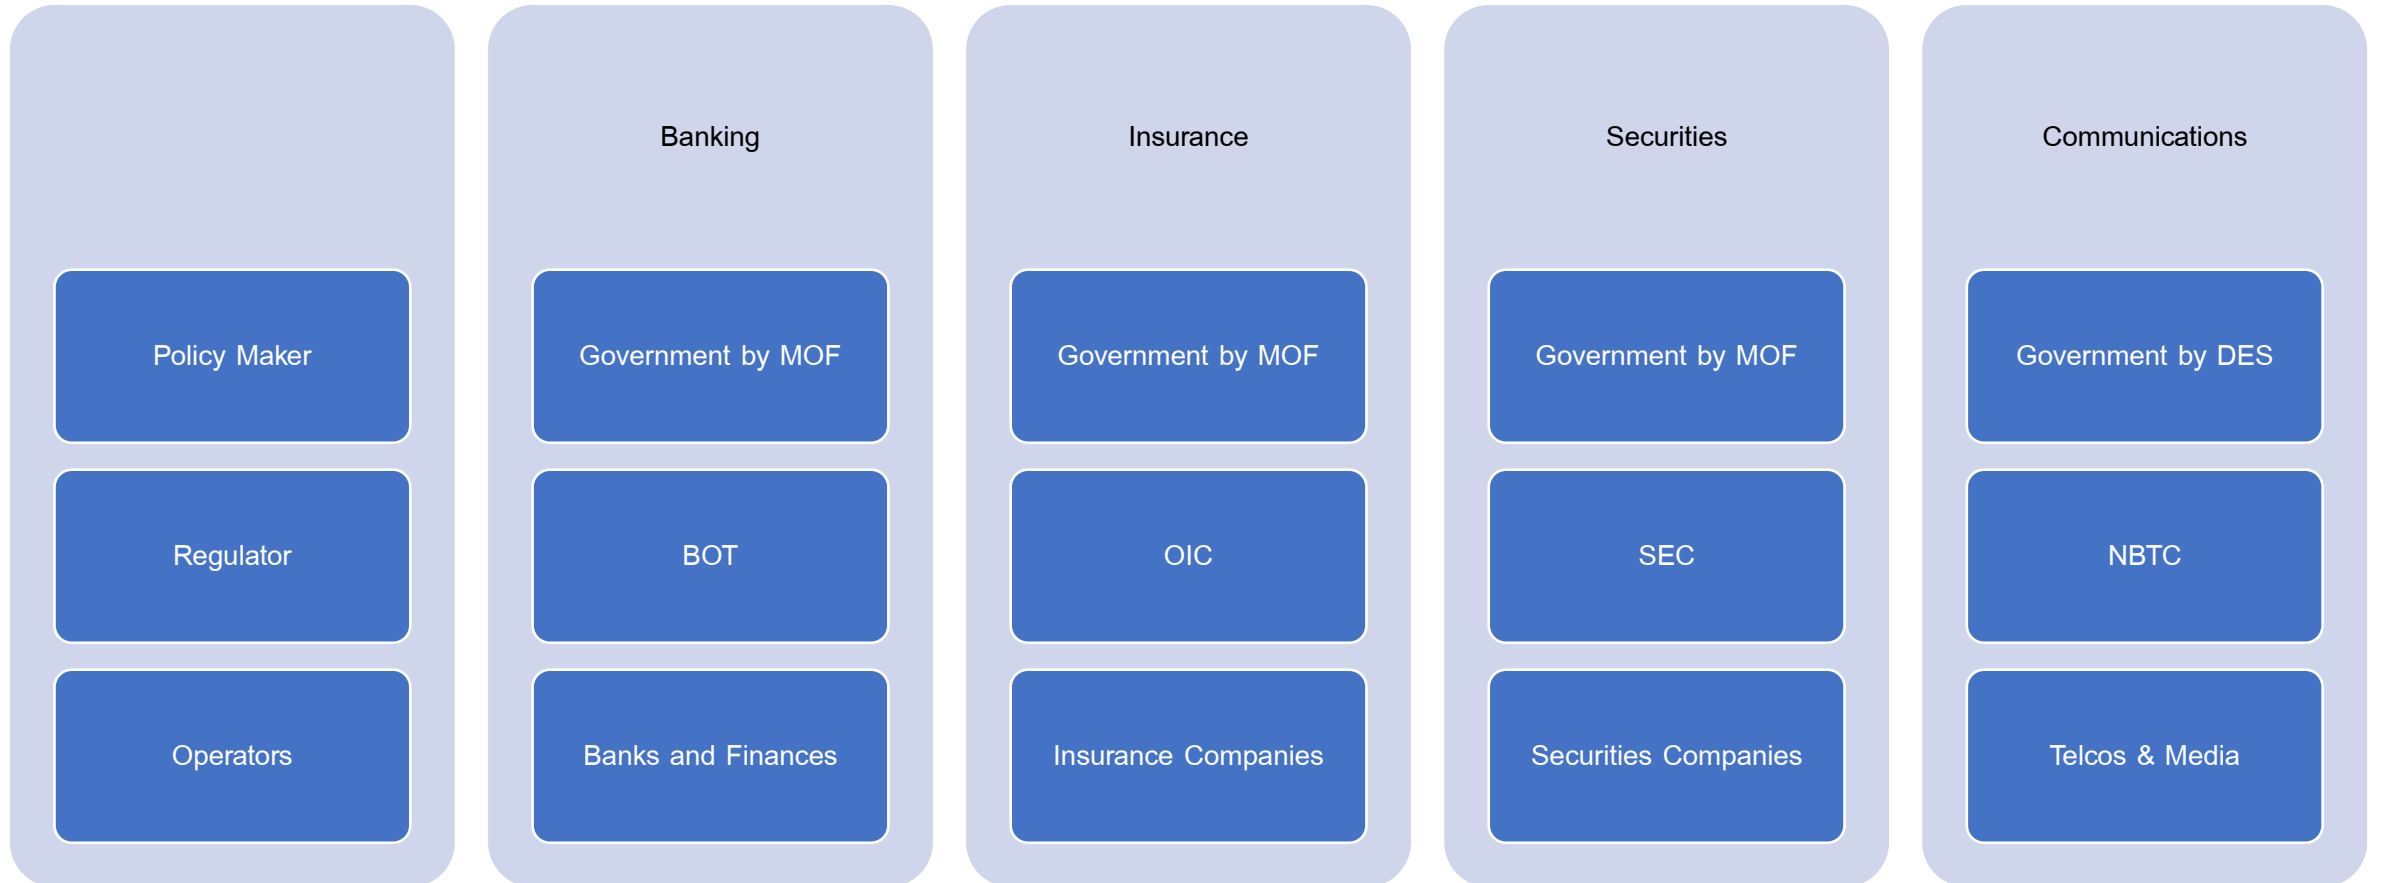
| | Banking | Insurance | Securities | Communications |
|---|---|---|---|---|
| Policy Maker | Government by MOF | Government by MOF | Government by MOF | Government by DES |
| Regulator | BOT | OIC | SEC | NBTC |
| Operators | Banks and Finances | Insurance Companies | Securities Companies | Telcos & Media |